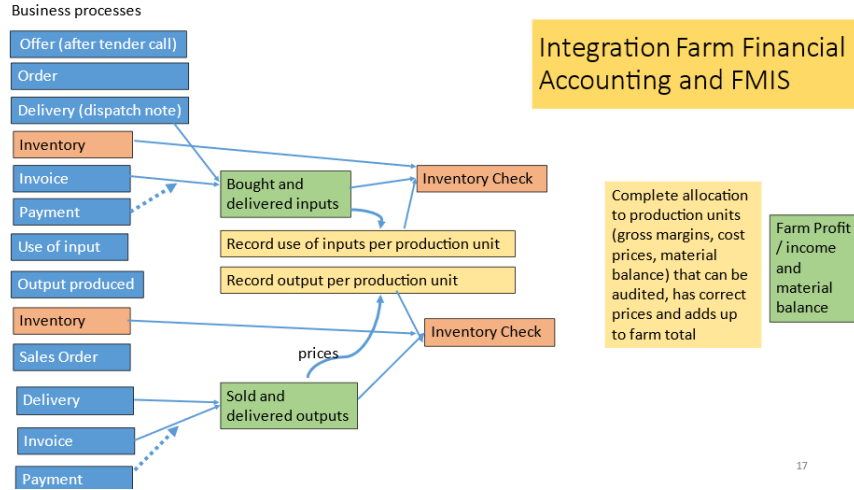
Business processes

Offer (after tender call)

Order

Delivery (dispatch note)

Inventory

Invoice

Payment

Use of input

Output produced

Inventory

Sales Order

Delivery

Invoice

Payment

Integration Farm Financial Accounting and FMIS

Bought and delivered inputs

Inventory Check

Record use of inputs per production unit

Record output per production unit

Inventory Check

prices

Sold and delivered outputs

Complete allocation to production units (gross margins, cost prices, material balance) that can be audited, has correct prices and adds up to farm total

Farm Profit / income and material balance

17